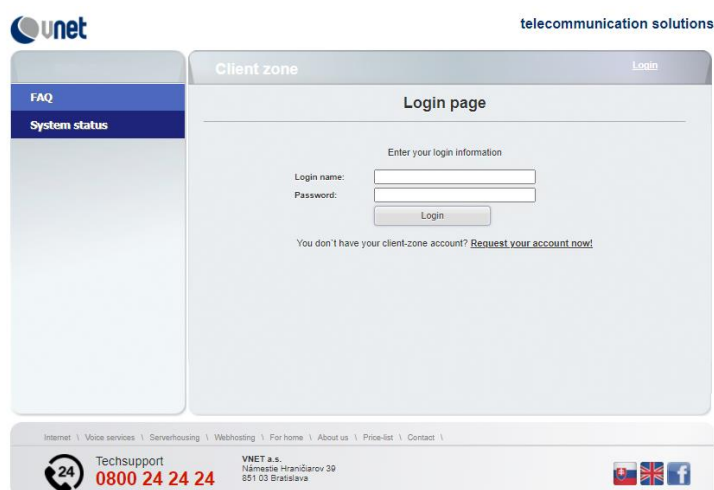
vnet

telecommunication solutions

Client zone

Login

FAQ

System status

Login page

Enter your login information

Login name:

Password:

Login

You don´t have your client-zone account? Request your account now!

Internet \ Voice services \ Serverhousing \ Webhosting \ For home \ About us \ Price-list \ Contact \

24

Techsupport
0800 24 24 24

VNET a.s.
Námestie Hraničiarov 39
851 03 Bratislava

f